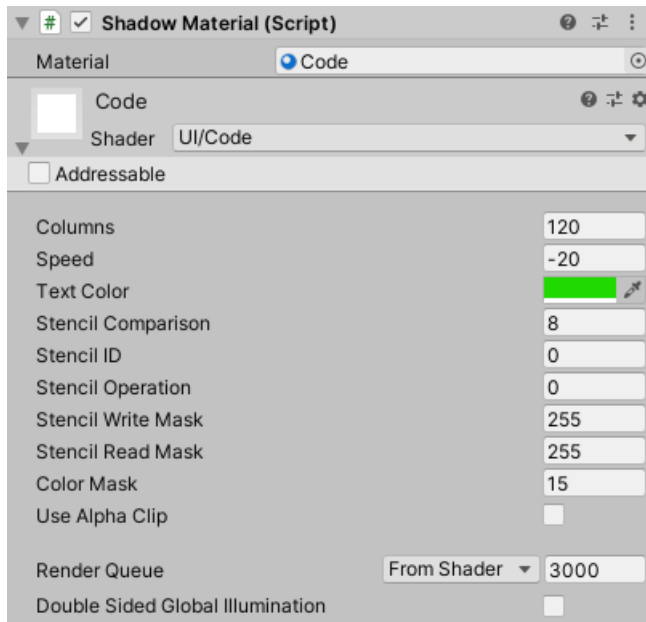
Shadow Material (Script)

Material Code

Code

Shader UI/Code

Addressable

Columns 120

Speed -20

Text Color

Stencil Comparison 8

Stencil ID 0

Stencil Operation 0

Stencil Write Mask 255

Stencil Read Mask 255

Color Mask 15

Use Alpha Clip

Render Queue From Shader 3000

Double Sided Global Illumination